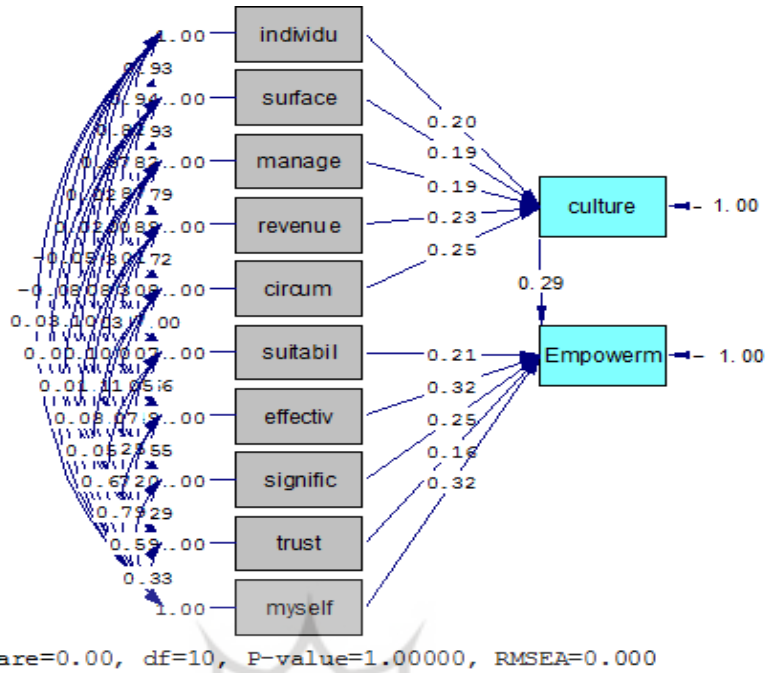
1.00 individu
0.93
0.94 1.00 surface
0.93
0.87 1.00 manage
0.79
0.02 1.00 revenue
0.72
-0.05
-0.08 1.00 circum
0.03 1.00
0.00 1.00 suitabil
0.01
0.08 1.00 effectiv
0.05 0.55
0.67 1.00 signific
0.79 0.29
0.59 1.00 trust
0.33
1.00 myself

0.20
0.19
0.19
0.23
0.25
culture 1.00
0.29
0.21
0.32
0.25
0.16
0.32
Empowerm 1.00

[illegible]are=0.00, df=10, P-value=1.00000, RMSEA=0.000